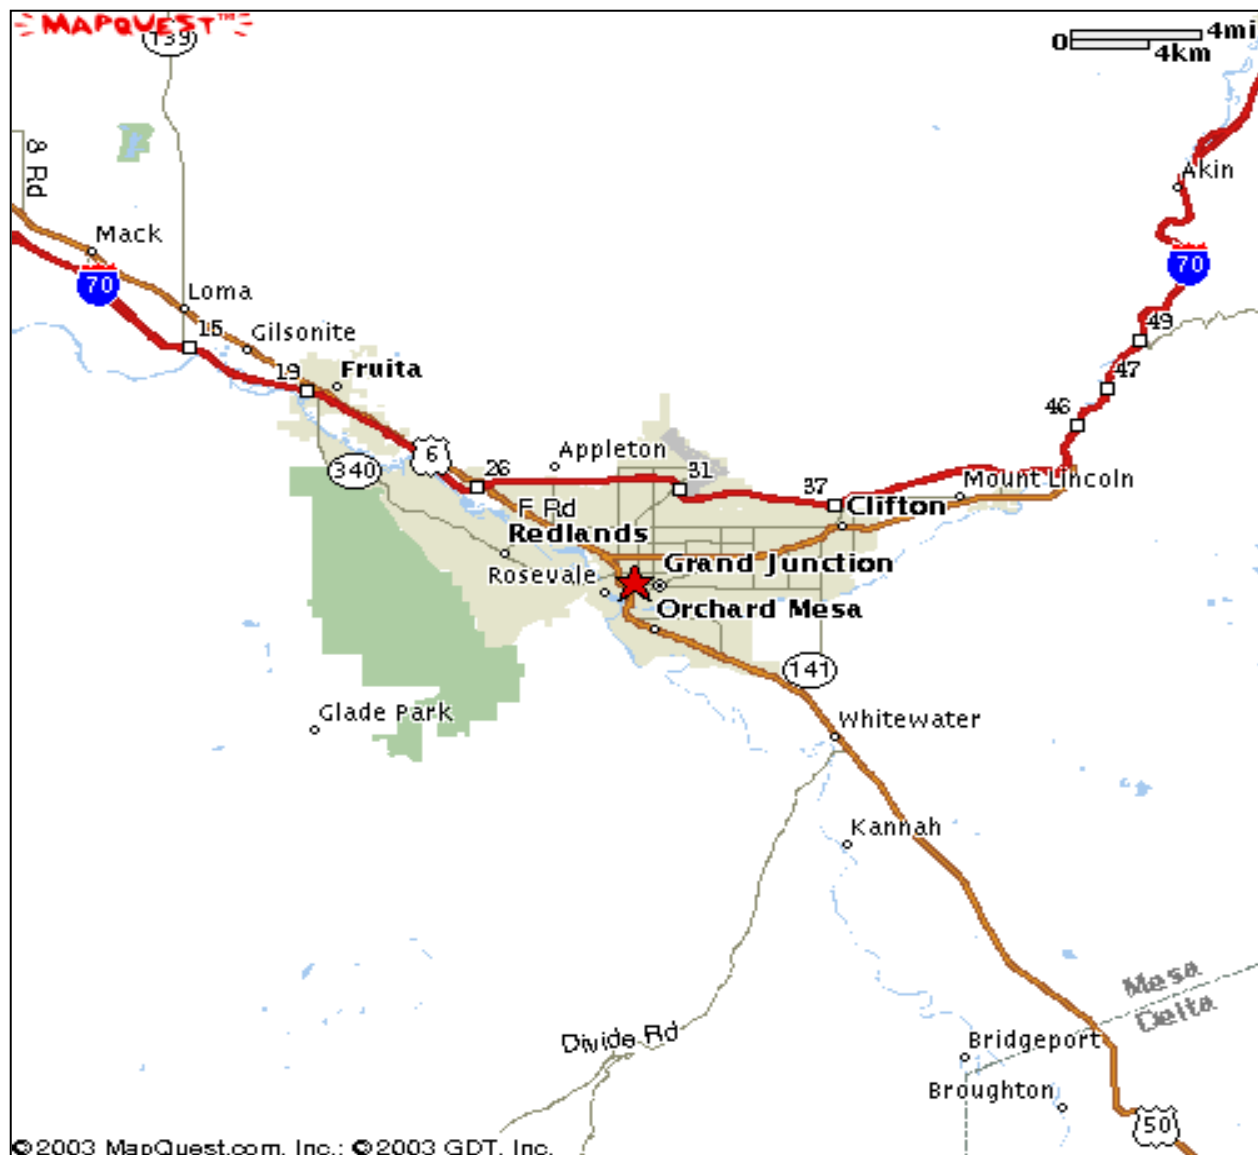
MAPQUEST™
139
0 4mi
4km
8 Rd
Akin
Mack
70
70
Loma
15
Gilsonite
49
19
Fruita
47
46
Appleton
6
340
26
31
37
Mount Lincoln
F Rd
Clifton
Redlands
Grand Junction
Rosevale
Orchard Mesa
141
Whitewater
Glade Park
Kannah
Mesa
Delta
Divide Rd
Bridgeport
Broughton
50
©2003 MapQuest.com, Inc.; ©2003 GDT, Inc.